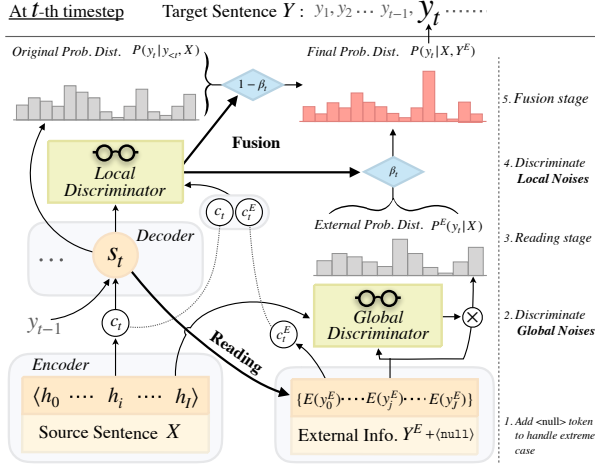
At $t$-th timestep

Target Sentence $Y$ : $y_1, y_2 \cdots y_{t-1}, y_t \cdots\cdots$

Original Prob. Dist. $P(y_t|y_{<t}, X)$

$1-\beta_t$

Final Prob. Dist. $P(y_t|X, Y^E)$

5. Fusion stage

Fusion

Local Discriminator

$\beta_t$

4. Discriminate Local Noises

$c_t$ $c_t^E$

Decoder

External Prob. Dist. $P^E(y_t|X)$

3. Reading stage

$\cdots$

$s_t$

$y_{t-1}$

$c_t$

$c_t^E$

Global Discriminator

$\otimes$

2. Discriminate Global Noises

Reading

Encoder

$\langle h_0 \cdots\cdots h_i \cdots\cdots h_I \rangle$

Source Sentence $X$

$\{E(y_0^E) \cdots E(y_j^E) \cdots E(y_J^E)\}$

External Info. $Y^E$ +⟨null⟩

1. Add <null> token to handle extreme case